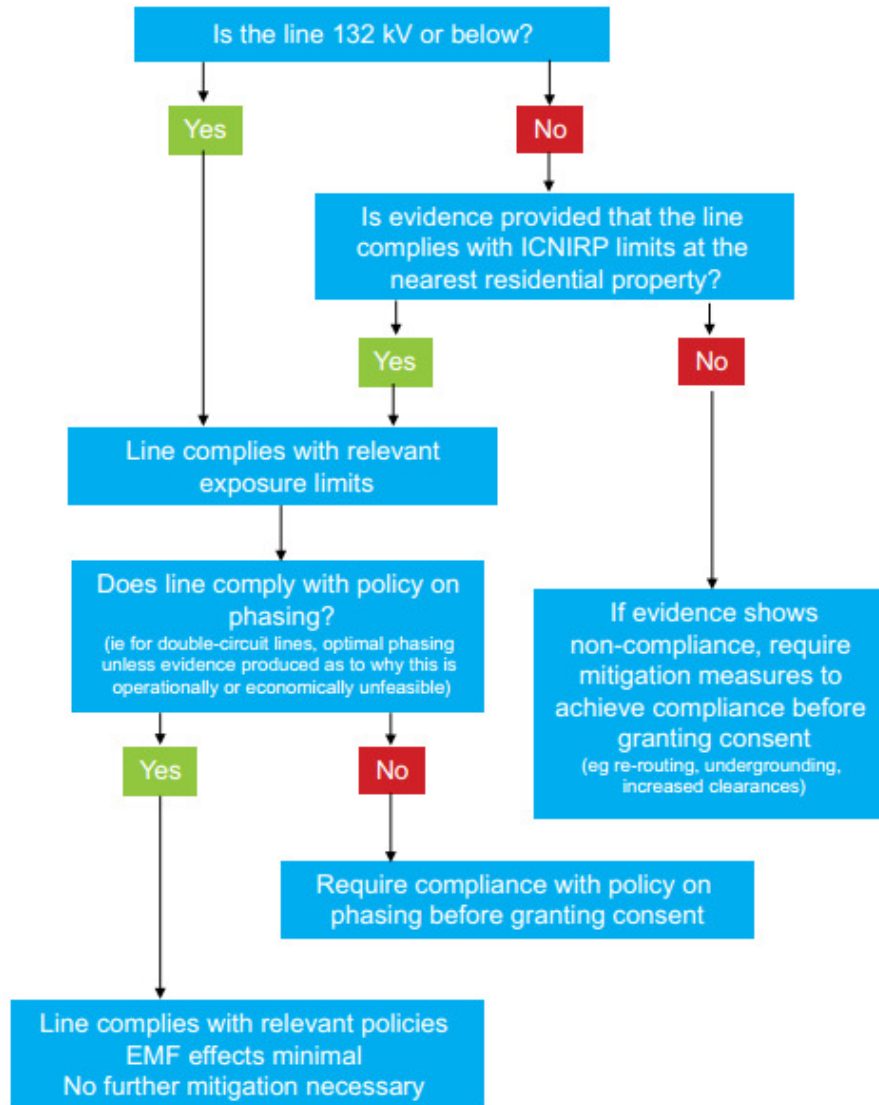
Is the line 132 kV or below?

Yes

No

Is evidence provided that the line complies with ICNIRP limits at the nearest residential property?

Yes

No

Line complies with relevant exposure limits

Does line comply with policy on phasing?
(ie for double-circuit lines, optimal phasing unless evidence produced as to why this is operationally or economically unfeasible)

If evidence shows non-compliance, require mitigation measures to achieve compliance before granting consent
(eg re-routing, undergrounding, increased clearances)

Yes

No

Require compliance with policy on phasing before granting consent

Line complies with relevant policies
EMF effects minimal
No further mitigation necessary